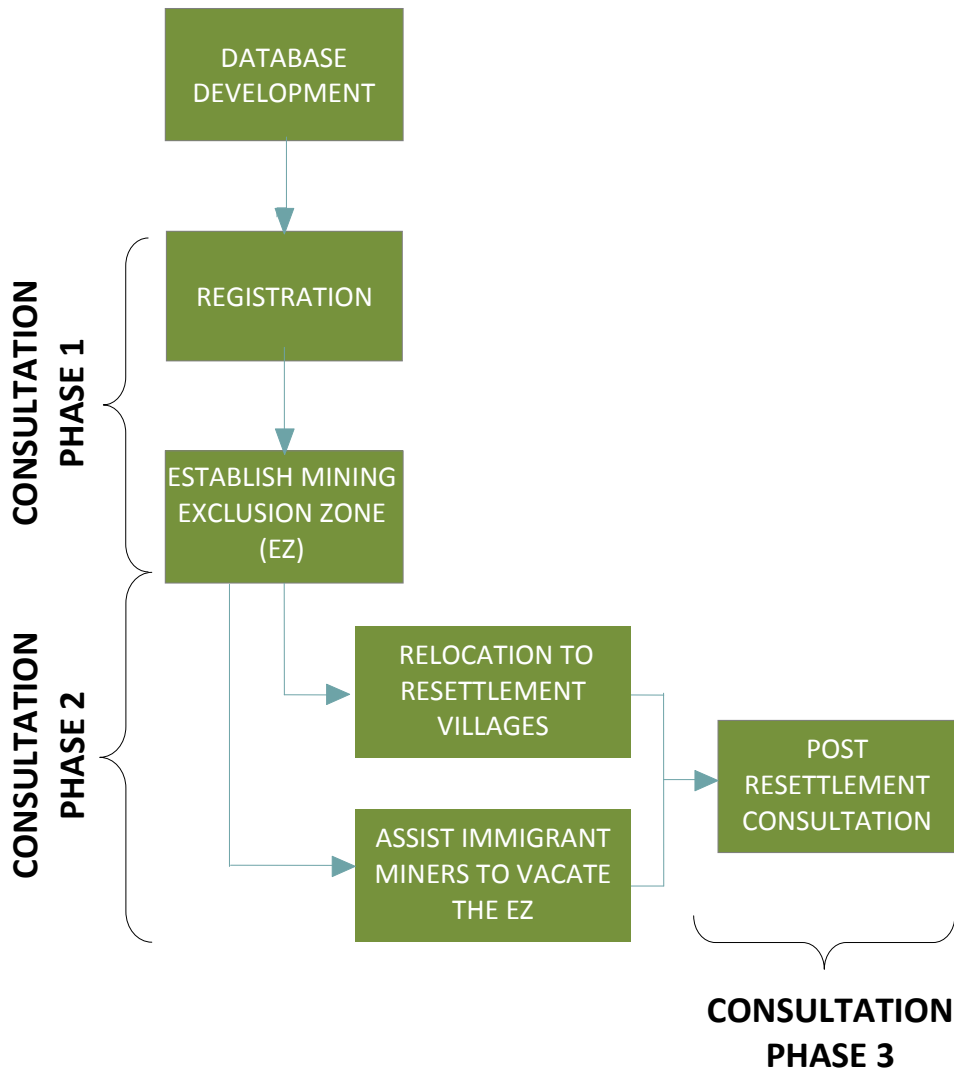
DATABASE DEVELOPMENT

CONSULTATION PHASE 1

REGISTRATION

ESTABLISH MINING EXCLUSION ZONE (EZ)

CONSULTATION PHASE 2

RELOCATION TO RESETTLEMENT VILLAGES

ASSIST IMMIGRANT MINERS TO VACATE THE EZ

POST RESETTLEMENT CONSULTATION

CONSULTATION PHASE 3